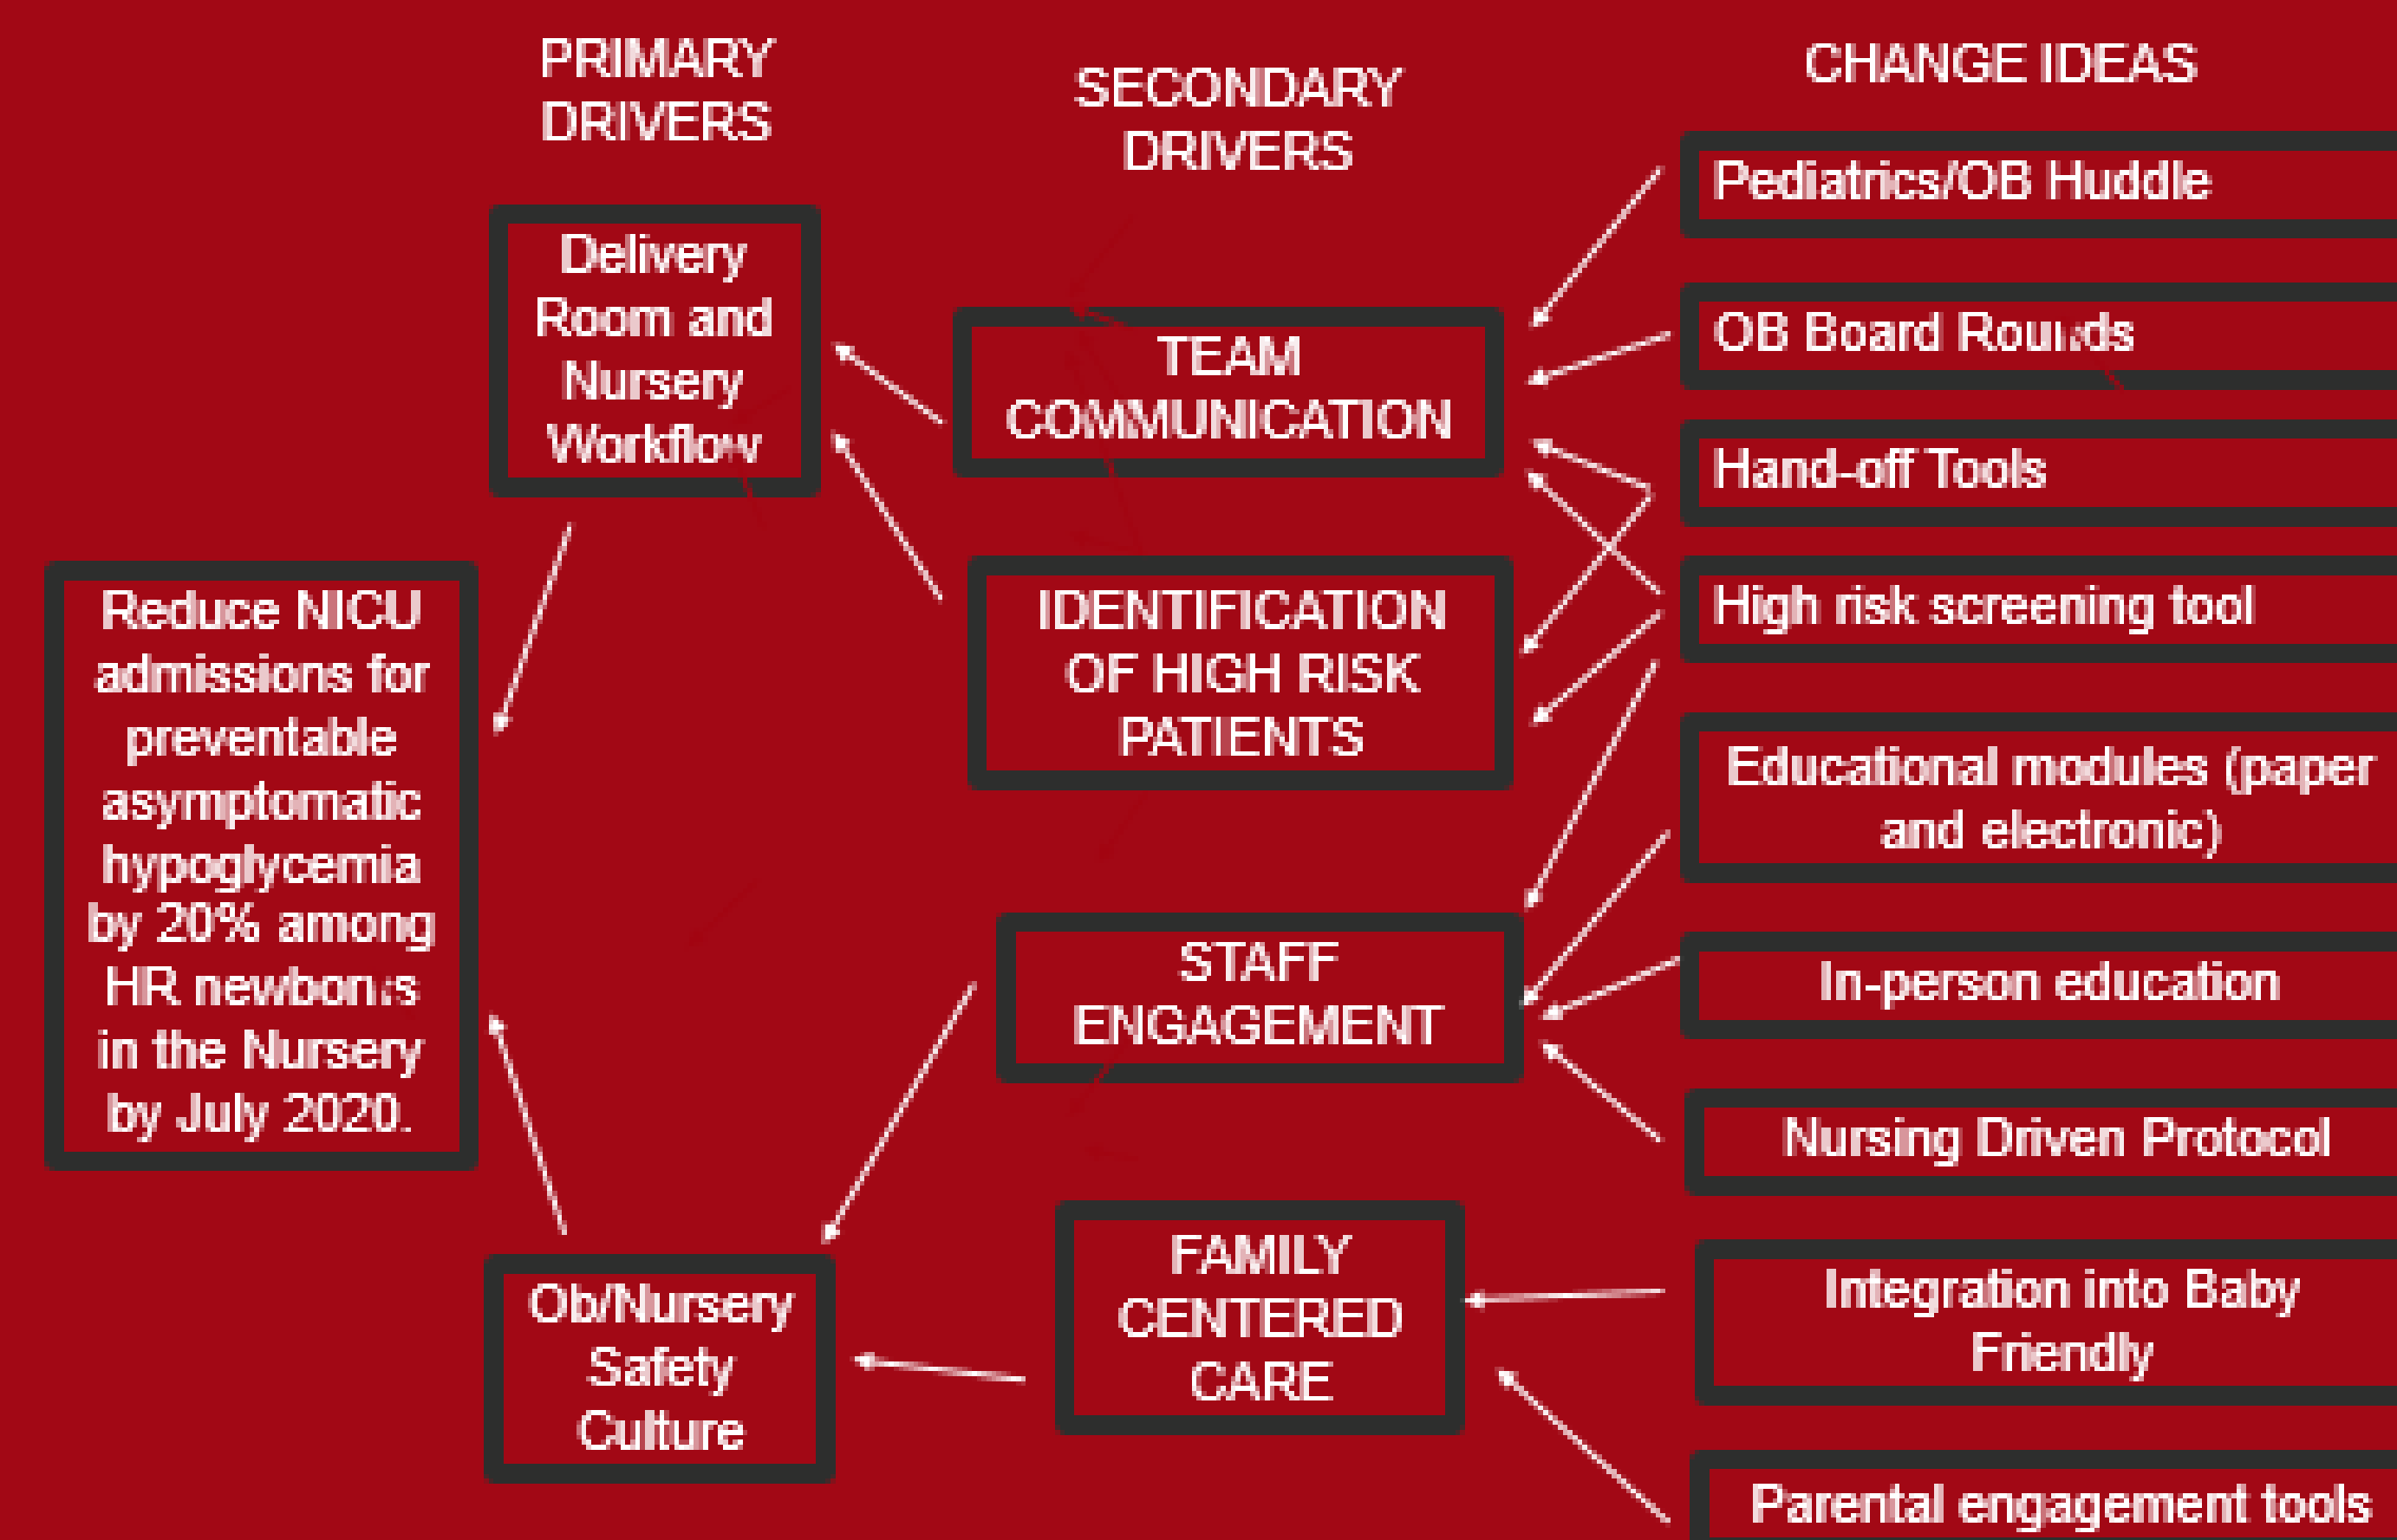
PRIMARY DRIVERS

SECONDARY DRIVERS

CHANGE IDEAS

Reduce NICU admissions for preventable asymptomatic hypoglycemia by 20% among HR newborns in the Nursery by July 2020.

Delivery Room and Nursery Workflow

Ob/Nursery Safety Culture

TEAM COMMUNICATION

IDENTIFICATION OF HIGH RISK PATIENTS

STAFF ENGAGEMENT

FAMILY CENTERED CARE

Pediatrics/OB Huddle

OB Board Rounds

Hand-off Tools

High risk screening tool

Educational modules (paper and electronic)

In-person education

Nursing Driven Protocol

Integration into Baby Friendly

Parental engagement tools